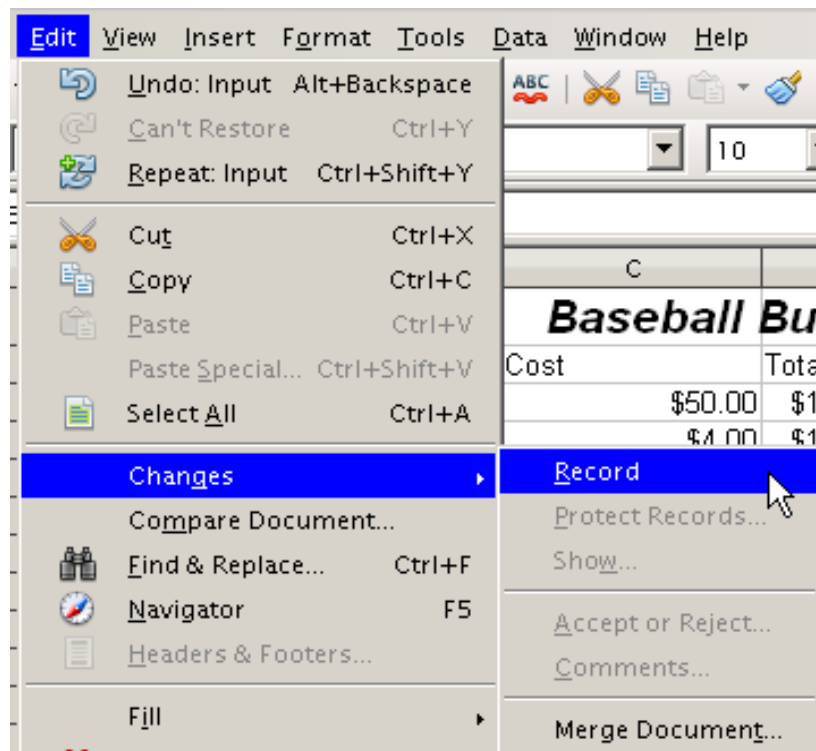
Edit View Insert Format Tools Data Window Help

Undo: Input Alt+Backspace
Can't Restore Ctrl+Y
Repeat: Input Ctrl+Shift+Y

Cut Ctrl+X
Copy Ctrl+C
Paste Ctrl+V
Paste Special... Ctrl+Shift+V
Select All Ctrl+A

Changes
Compare Document...
Find & Replace... Ctrl+F
Navigator F5
Headers & Footers...

Fill

Record
Protect Records...
Show...

Accept or Reject...
Comments...

Merge Document...

10

C

Baseball Bu

Cost
Tota

$50.00 $1
$4.00 $1